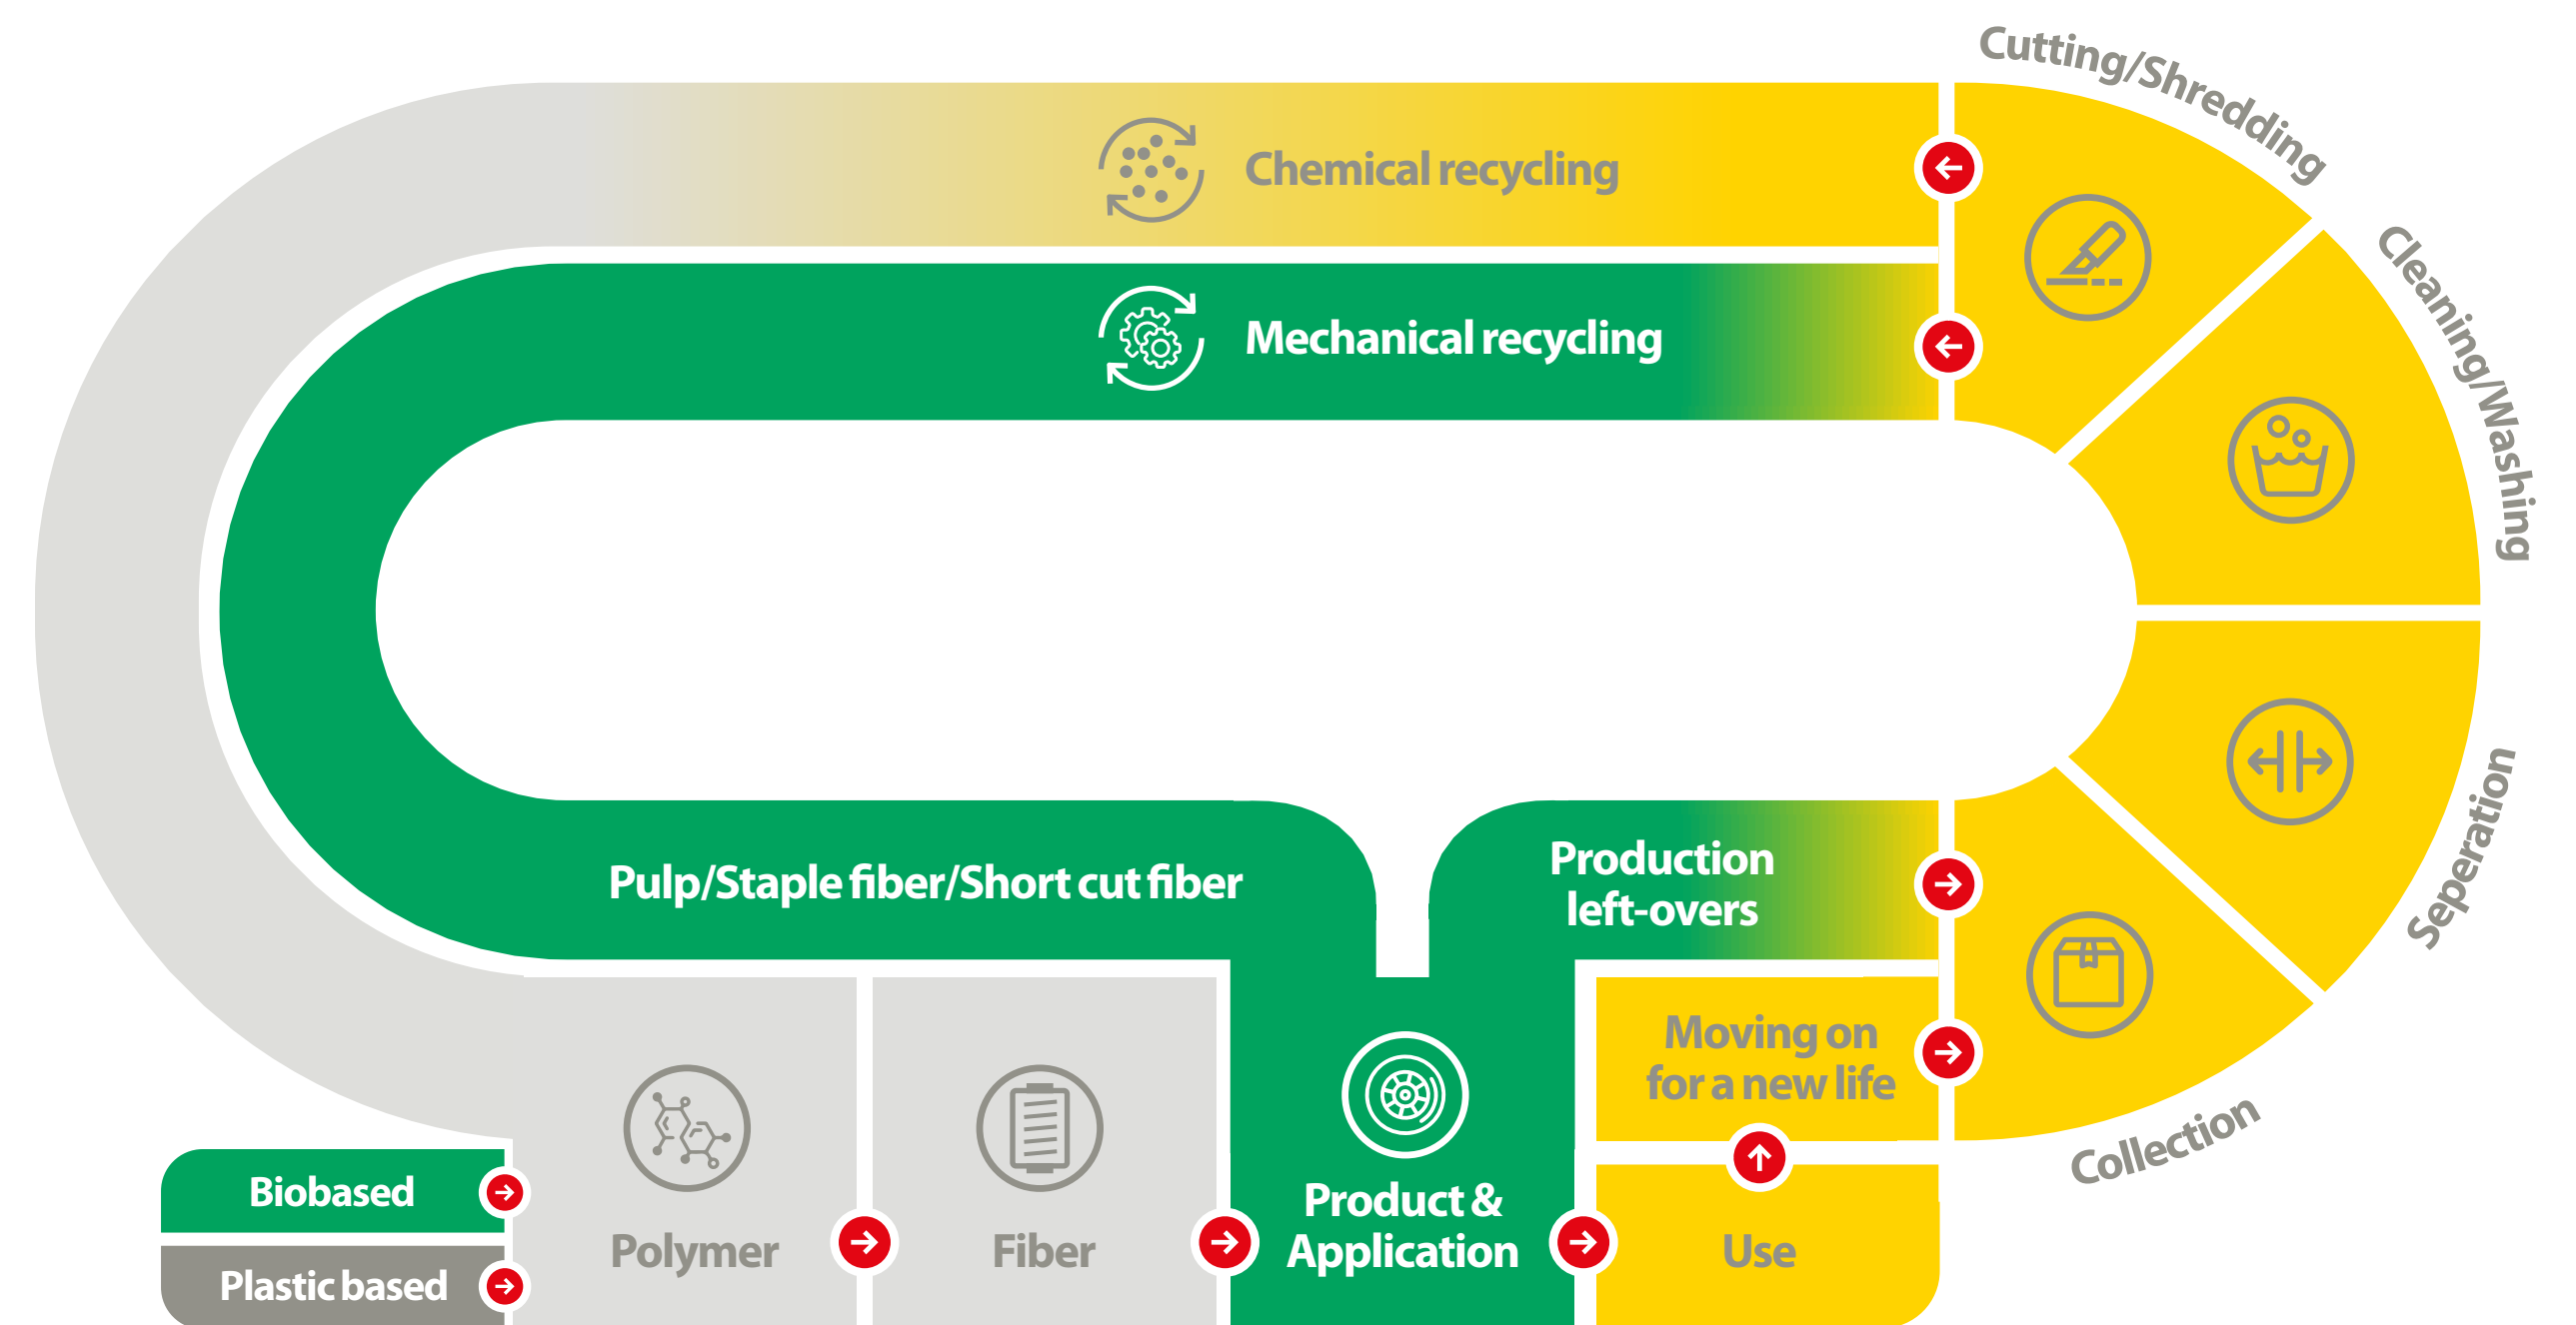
Cutting/Shredding

Cleaning/Washing

Seperation

Collection

Chemical recycling

Mechanical recycling

Pulp/Staple fiber/Short cut fiber

Production left-overs

Moving on for a new life

Biobased

Plastic based

Polymer

Fiber

Product & Application

Use